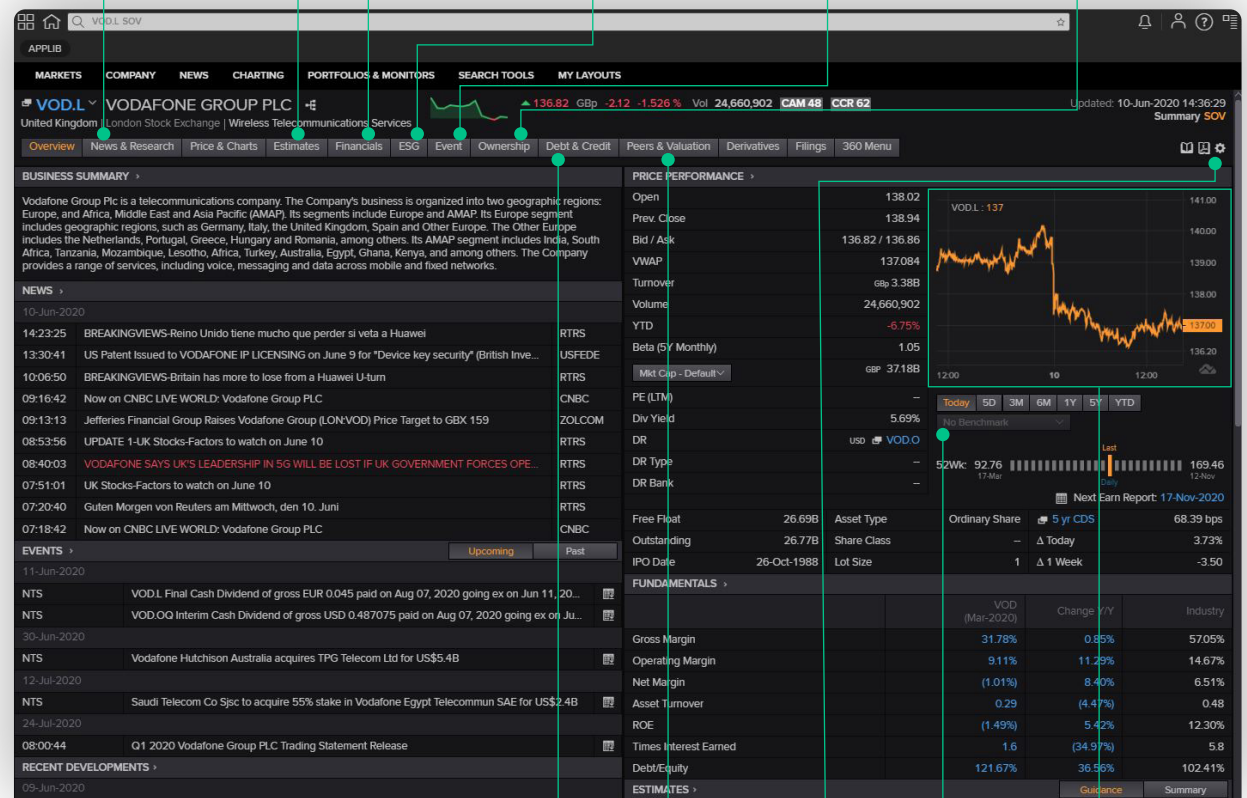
VOD.L SOV

APPLIB

MARKETS COMPANY NEWS CHARTING PORTFOLIOS & MONITORS SEARCH TOOLS MY LAYOUTS

VOD.L VODAFONE GROUP PLC
United Kingdom | London Stock Exchange | Wireless Telecommunications Services

136.82 GBp -2.12 -1.526 % Vol 24,660,902 CAM 48 CCR 62

Updated: 10-Jun-2020 14:36:29
Summary SOV

Overview | News & Research | Price & Charts | Estimates | Financials | ESG | Event | Ownership | Debt & Credit | Peers & Valuation | Derivatives | Filings | 360 Menu

BUSINESS SUMMARY

Vodafone Group Plc is a telecommunications company. The Company's business is organized into two geographic regions: Europe, and Africa, Middle East and Asia Pacific (AMAP). Its segments include Europe and AMAP. Its Europe segment includes geographic regions, such as Germany, Italy, the United Kingdom, Spain and Other Europe. The Other Europe includes the Netherlands, Portugal, Greece, Hungary and Romania, among others. Its AMAP segment includes India, South Africa, Tanzania, Mozambique, Lesotho, Africa, Turkey, Australia, Egypt, Ghana, Kenya, and among others. The Company provides a range of services, including voice, messaging and data across mobile and fixed networks.

NEWS

10-Jun-2020

| | | |
|---|---|---|
| 14:23:25 | BREAKINGVIEWS-Reino Unido tiene mucho que perder si veta a Huawei | RTRS |
| 13:30:41 | US Patent Issued to VODAFONE IP LICENSING on June 9 for "Device key security" (British Inve... | USFEDE |
| 10:06:50 | BREAKINGVIEWS-Britain has more to lose from a Huawei U-turn | RTRS |
| 09:16:42 | Now on CNBC LIVE WORLD: Vodafone Group PLC | CNBC |
| 09:13:13 | Jefferies Financial Group Raises Vodafone Group (LON:VOD) Price Target to GBX 159 | ZOLCOM |
| 08:53:56 | UPDATE 1-UK Stocks-Factors to watch on June 10 | RTRS |
| 08:40:03 | VODAFONE SAYS UK'S LEADERSHIP IN 5G WILL BE LOST IF UK GOVERNMENT FORCES OPE... | RTRS |
| 07:51:01 | UK Stocks-Factors to watch on June 10 | RTRS |
| 07:20:40 | Guten Morgen von Reuters am Mittwoch, den 10. Juni | RTRS |
| 07:18:42 | Now on CNBC LIVE WORLD: Vodafone Group PLC | CNBC |

EVENTS  Upcoming  Past

11-Jun-2020
NTS  VOD.L Final Cash Dividend of gross EUR 0.045 paid on Aug 07, 2020 going ex on Jun 11, 20...
NTS  VOD.OQ Interim Cash Dividend of gross USD 0.487075 paid on Aug 07, 2020 going ex on Ju...
30-Jun-2020
NTS  Vodafone Hutchison Australia acquires TPG Telecom Ltd for US$5.4B
12-Jul-2020
NTS  Saudi Telecom Co Sjsc to acquire 55% stake in Vodafone Egypt Telecommun SAE for US$2.4B
24-Jul-2020
08:00:44  Q1 2020 Vodafone Group PLC Trading Statement Release

RECENT DEVELOPMENTS
09-Jun-2020

PRICE PERFORMANCE

| | |
|---|---|
| Open | 138.02 |
| Prev. Close | 138.94 |
| Bid / Ask | 136.82 / 136.86 |
| VWAP | 137.084 |
| Turnover | GBp 3.38B |
| Volume | 24,660,902 |
| YTD | -6.75% |
| Beta (5Y Monthly) | 1.05 |
| Mkt Cap - Default | GBP 37.18B |
| PE (LTM) | – |
| Div Yield | 5.69% |
| DR | USD VOD.O |
| DR Type | – |
| DR Bank | – |

VOD.L: 137
141.00 140.00 139.00 138.00 137.00 136.20
12:00 10 12:00
Daily

Today 5D 3M 6M 1Y 5Y YTD
No Benchmark
52Wk: 92.76 17-Mar  Last  169.46 12-Nov
Next Earn Report: 17-Nov-2020

| | | | | | |
|---|---|---|---|---|---|
| Free Float | 26.69B | Asset Type | Ordinary Share | 5 yr CDS | 68.39 bps |
| Outstanding | 26.77B | Share Class | – | Δ Today | 3.73% |
| IPO Date | 26-Oct-1988 | Lot Size | 1 | Δ 1 Week | -3.50 |

FUNDAMENTALS

| | VOD (Mar-2020) | Change Y/Y | Industry |
|---|---|---|---|
| Gross Margin | 31.78% | 0.85% | 57.05% |
| Operating Margin | 9.11% | 11.29% | 14.67% |
| Net Margin | (1.01%) | 8.40% | 6.51% |
| Asset Turnover | 0.29 | (4.47%) | 0.48 |
| ROE | (1.49%) | 5.42% | 12.30% |
| Times Interest Earned | 1.6 | (34.97%) | 5.8 |
| Debt/Equity | 121.67% | 36.56% | 102.41% |

ESTIMATES  Guidance  Summary